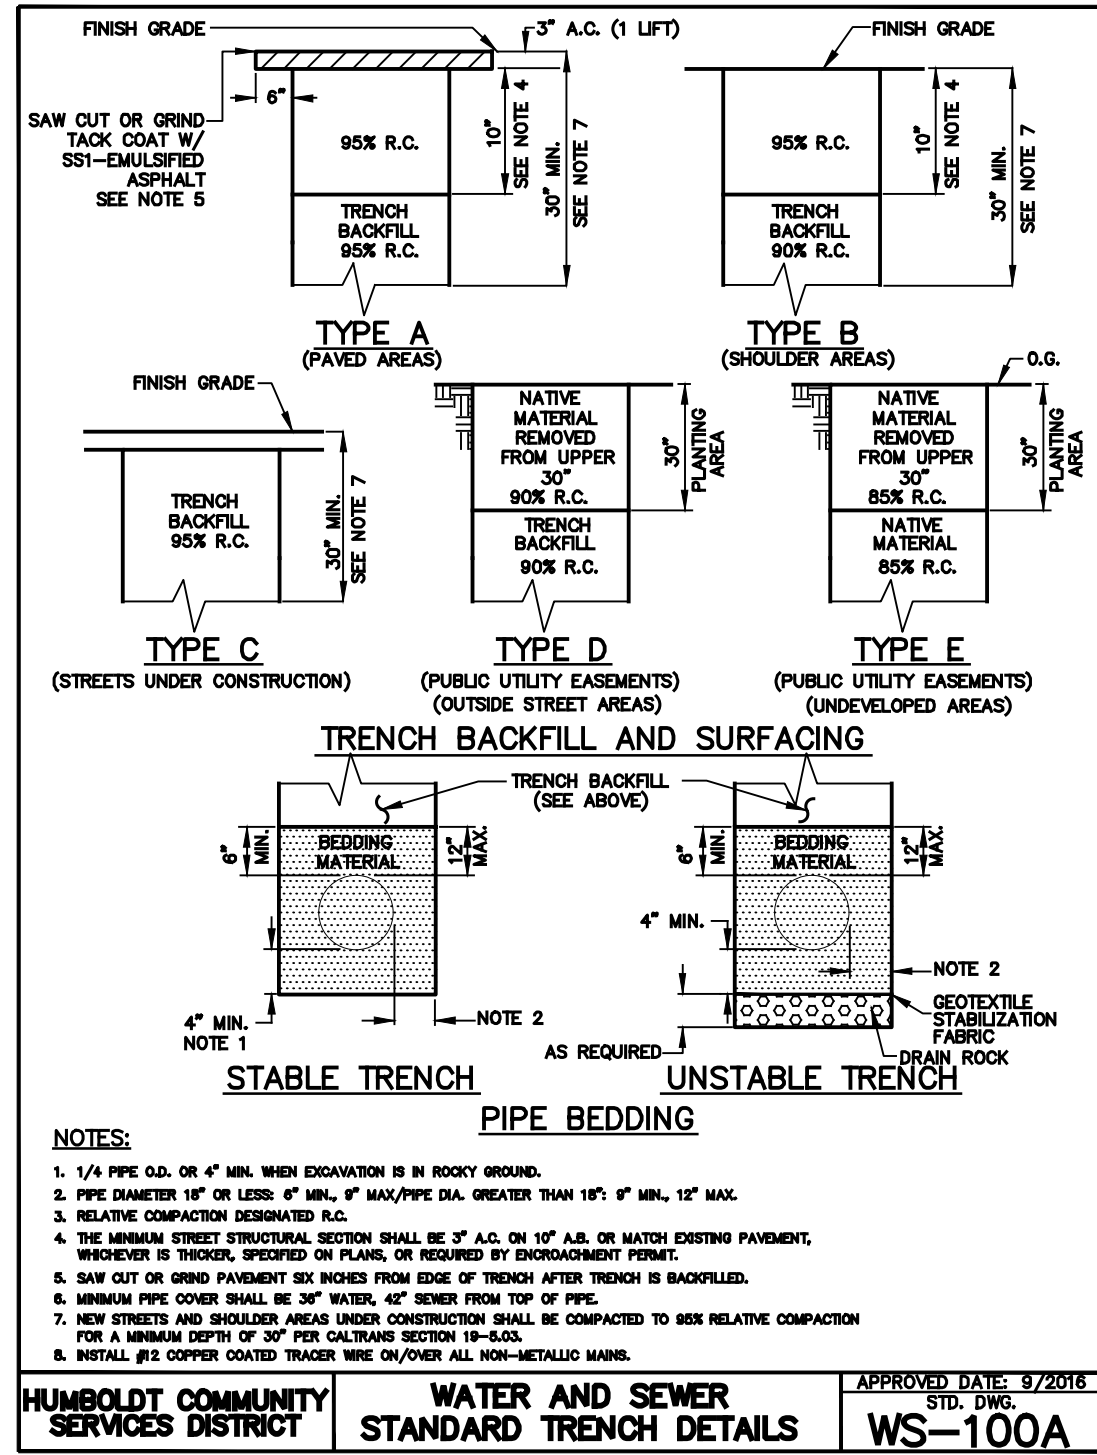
FINISH GRADE
3" A.C. (1 LIFT)
6"
SAW CUT OR GRIND TACK COAT W/ SS1-EMULSIFIED ASPHALT SEE NOTE 5
95% R.C.
10" SEE NOTE 4
30" MIN. SEE NOTE 7
TRENCH BACKFILL 95% R.C.

TYPE A
(PAVED AREAS)

FINISH GRADE
95% R.C.
10" SEE NOTE 4
30" MIN. SEE NOTE 7
TRENCH BACKFILL 90% R.C.

TYPE B
(SHOULDER AREAS)

FINISH GRADE
TRENCH BACKFILL 95% R.C.
30" MIN. SEE NOTE 7

TYPE C
(STREETS UNDER CONSTRUCTION)

NATIVE MATERIAL REMOVED FROM UPPER 30" 90% R.C.
30" PLANTING AREA
TRENCH BACKFILL 90% R.C.

TYPE D
(PUBLIC UTILITY EASEMENTS)
(OUTSIDE STREET AREAS)

O.G.
NATIVE MATERIAL REMOVED FROM UPPER 30" 85% R.C.
30" PLANTING AREA
NATIVE MATERIAL 85% R.C.

TYPE E
(PUBLIC UTILITY EASEMENTS)
(UNDEVELOPED AREAS)

TRENCH BACKFILL AND SURFACING

TRENCH BACKFILL (SEE ABOVE)
6" MIN.
BEDDING MATERIAL
12" MAX.
4" MIN. NOTE 1
NOTE 2
STABLE TRENCH

6" MIN.
BEDDING MATERIAL
12" MAX.
4" MIN.
NOTE 2
GEOTEXTILE STABILIZATION FABRIC
AS REQUIRED
DRAIN ROCK
UNSTABLE TRENCH

PIPE BEDDING

NOTES:
1. 1/4 PIPE O.D. OR 4" MIN. WHEN EXCAVATION IS IN ROCKY GROUND.
2. PIPE DIAMETER 18" OR LESS: 6" MIN., 9" MAX/PIPE DIA. GREATER THAN 18": 9" MIN., 12" MAX.
3. RELATIVE COMPACTION DESIGNATED R.C.
4. THE MINIMUM STREET STRUCTURAL SECTION SHALL BE 3" A.C. ON 10" A.B. OR MATCH EXISTING PAVEMENT, WHICHEVER IS THICKER, SPECIFIED ON PLANS, OR REQUIRED BY ENCROACHMENT PERMIT.
5. SAW CUT OR GRIND PAVEMENT SIX INCHES FROM EDGE OF TRENCH AFTER TRENCH IS BACKFILLED.
6. MINIMUM PIPE COVER SHALL BE 36" WATER, 42" SEWER FROM TOP OF PIPE.
7. NEW STREETS AND SHOULDER AREAS UNDER CONSTRUCTION SHALL BE COMPACTED TO 95% RELATIVE COMPACTION FOR A MINIMUM DEPTH OF 30" PER CALTRANS SECTION 19-5.03.
8. INSTALL #12 COPPER COATED TRACER WIRE ON/OVER ALL NON-METALLIC MAINS.

HUMBOLDT COMMUNITY SERVICES DISTRICT
WATER AND SEWER STANDARD TRENCH DETAILS
APPROVED DATE: 9/2016
STD. DWG.
WS-100A